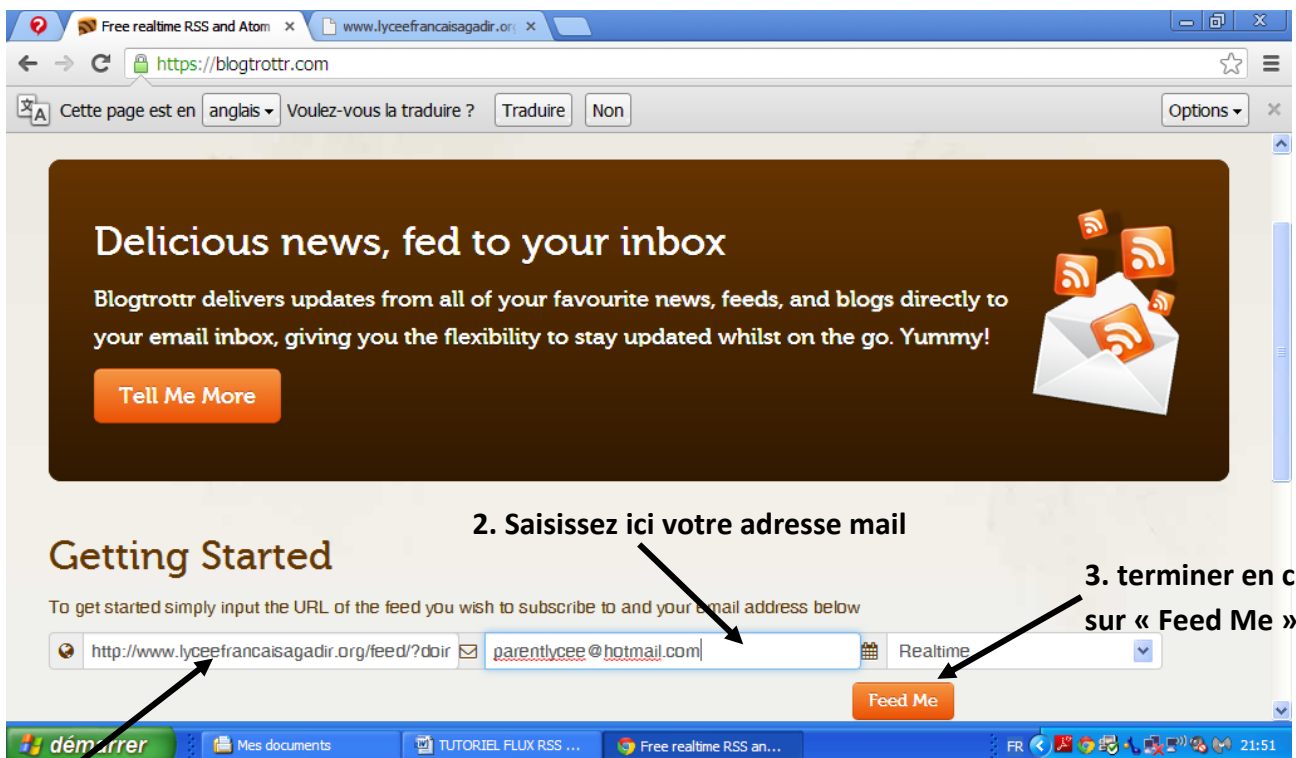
Free realtime RSS and Atom ×
www.lyceefrancaisagadir.or ×

https://blogtrottr.com

Cette page est en anglais Voulez-vous la traduire ? Traduire Non Options ×

Delicious news, fed to your inbox

Blogtrottr delivers updates from all of your favourite news, feeds, and blogs directly to your email inbox, giving you the flexibility to stay updated whilst on the go. Yummy!

Tell Me More

2. Saisissez ici votre adresse mail

Getting Started

3. terminer en c
sur « Feed Me »

To get started simply input the URL of the feed you wish to subscribe to and your email address below

http://www.lyceefrancaisagadir.org/feed/?doir parentlycee@hotmail.com Realtime

Feed Me

démarrer Mes documents TUTORIEL FLUX RSS ... Free realtime RSS an... FR 21:51